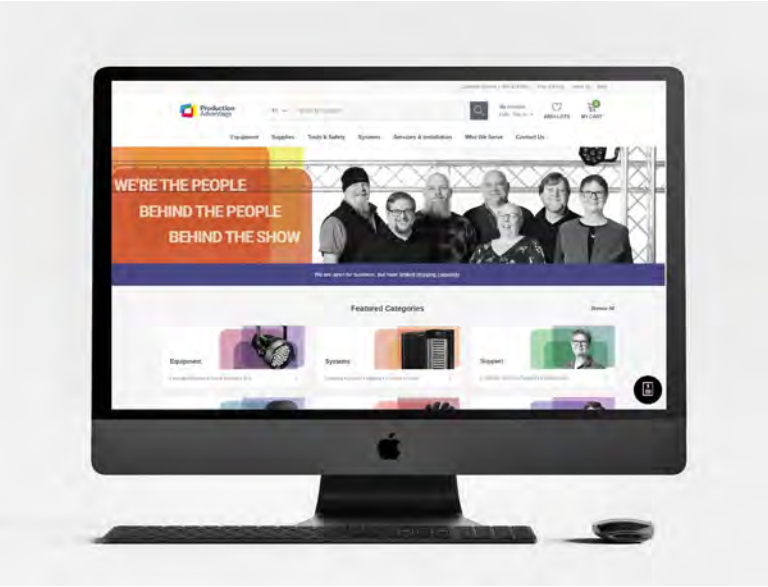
Production Advantage

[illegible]

My Account

ARD LISTS

MY CART

Equipment Supplies Tools & Safety Systems Services & Installation Who We Serve Contact Us

WE'RE THE PEOPLE
BEHIND THE PEOPLE
BEHIND THE SHOW

We are open for business, but have limited shipping capacity

Featured Categories

Browse All

Equipment

Systems

Support

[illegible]